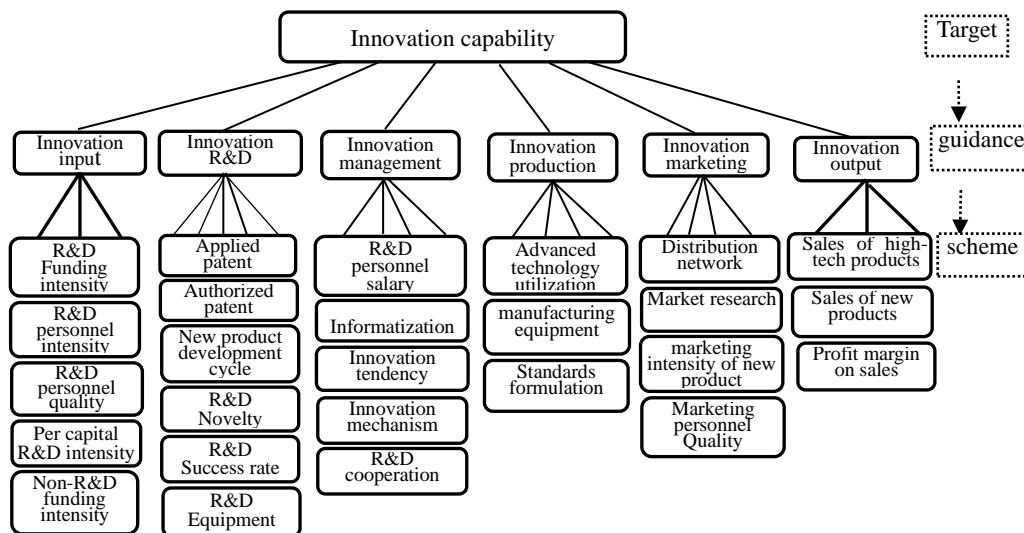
Innovation capability

Target

guidance

scheme

Innovation input

R&D Funding intensity

R&D personnel intensity

R&D personnel quality

Per capital R&D intensity

Non-R&D funding intensity

Innovation R&D

Applied patent

Authorized patent

New product development cycle

R&D Novelty

R&D Success rate

R&D Equipment

Innovation management

R&D personnel salary

Informatization

Innovation tendency

Innovation mechanism

R&D cooperation

Innovation production

Advanced technology utilization

manufacturing equipment

Standards formulation

Innovation marketing

Distribution network

Market research

marketing intensity of new product

Marketing personnel Quality

Innovation output

Sales of high-tech products

Sales of new products

Profit margin on sales